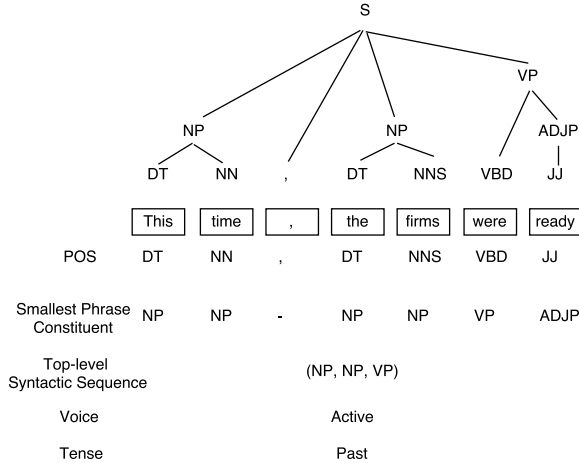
S

NP

VP

NP

ADJP

DT NN , DT NNS VBD JJ

| This | time | , | the | firms | were | ready |
|---|---|---|---|---|---|---|
| DT | NN | , | DT | NNS | VBD | JJ |
| NP | NP | - | NP | NP | VP | ADJP |

POS

Smallest Phrase Constituent

Top-level Syntactic Sequence

(NP, NP, VP)

Voice

Active

Tense

Past